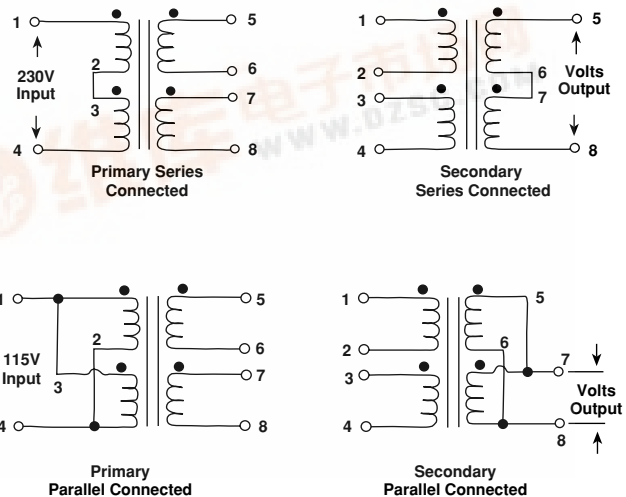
1
230V Input
2
3
4
5
6
7
8
Primary Series Connected

1
2
3
4
5
6
7
8
Volts Output
Secondary Series Connected

www.dzsc.com

1
115V Input
2
3
4
5
6
7
8
Primary Parallel Connected

1
2
3
4
5
6
7
8
Volts Output
Secondary Parallel Connected